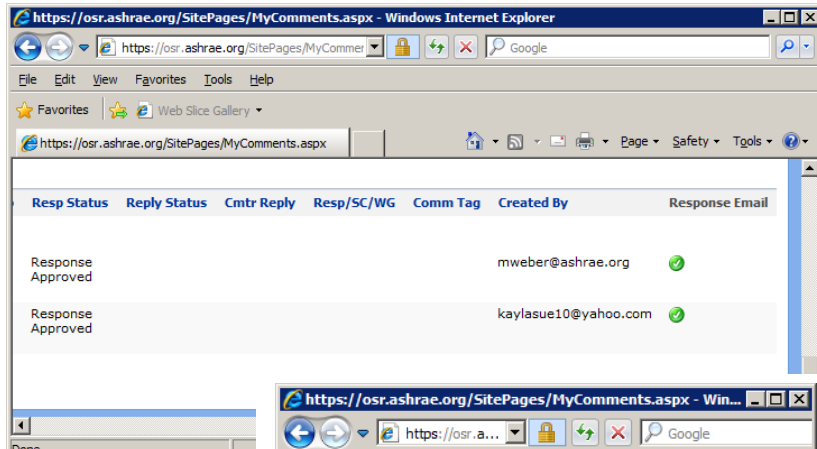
https://osr.ashrae.org/SitePages/MyComments.aspx - Windows Internet Explorer

https://osr.ashrae.org/SitePages/MyComme

Google

File Edit View Favorites Tools Help

Favorites Web Slice Gallery

https://osr.ashrae.org/SitePages/MyComments.aspx

Page Safety Tools

| Resp Status | Reply Status | Cmtr Reply | Resp/SC/WG | Comm Tag | Created By | Response Email |
|---|---|---|---|---|---|---|
| Response Approved | | | | | mweber@ashrae.org | |
| Response Approved | | | | | kaylasue10@yahoo.com | |

https://osr.ashrae.org/SitePages/MyComments.aspx - Win...

https://osr.a...

Google

Done